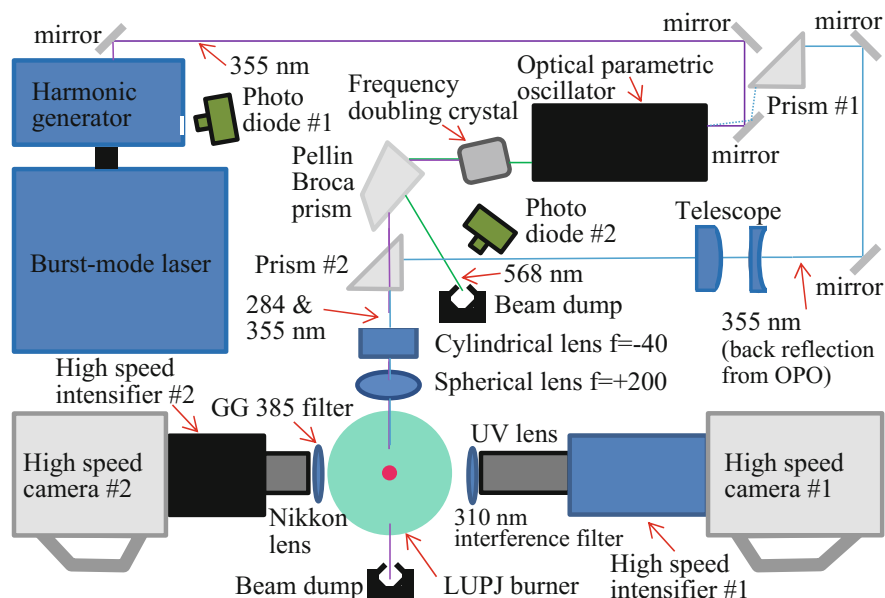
mirror
355 nm
Harmonic generator
Photo diode #1
Frequency doubling crystal
Optical parametric oscillator
mirror
mirror
Prism #1
mirror
Burst-mode laser
Pellin Broca prism
Photo diode #2
Telescope
Prism #2
568 nm
Beam dump
mirror
284 & 355 nm
355 nm (back reflection from OPO)
Cylindrical lens f=-40
Spherical lens f=+200
High speed intensifier #2
GG 385 filter
UV lens
High speed camera #2
High speed camera #1
Nikkon lens
310 nm interference filter
High speed intensifier #1
Beam dump
LUPJ burner